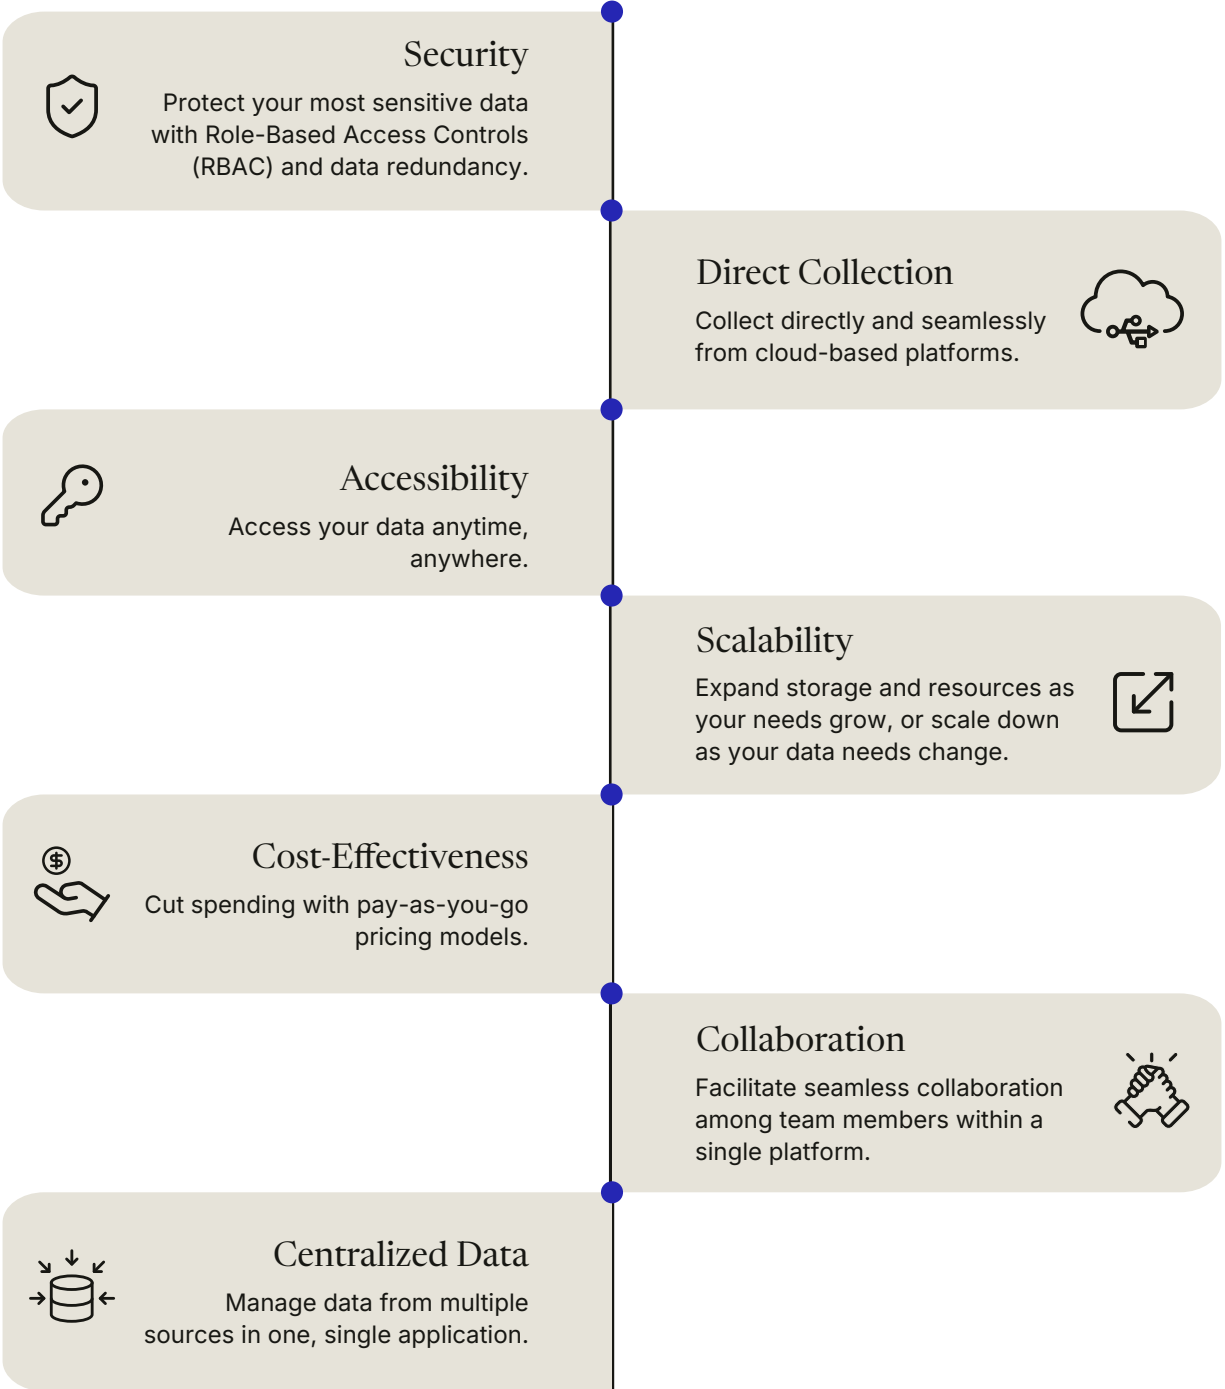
Security

Protect your most sensitive data with Role-Based Access Controls (RBAC) and data redundancy.

Direct Collection

Collect directly and seamlessly from cloud-based platforms.

Accessibility

Access your data anytime, anywhere.

Scalability

Expand storage and resources as your needs grow, or scale down as your data needs change.

Cost-Effectiveness

Cut spending with pay-as-you-go pricing models.

Collaboration

Facilitate seamless collaboration among team members within a single platform.

Centralized Data

Manage data from multiple sources in one, single application.